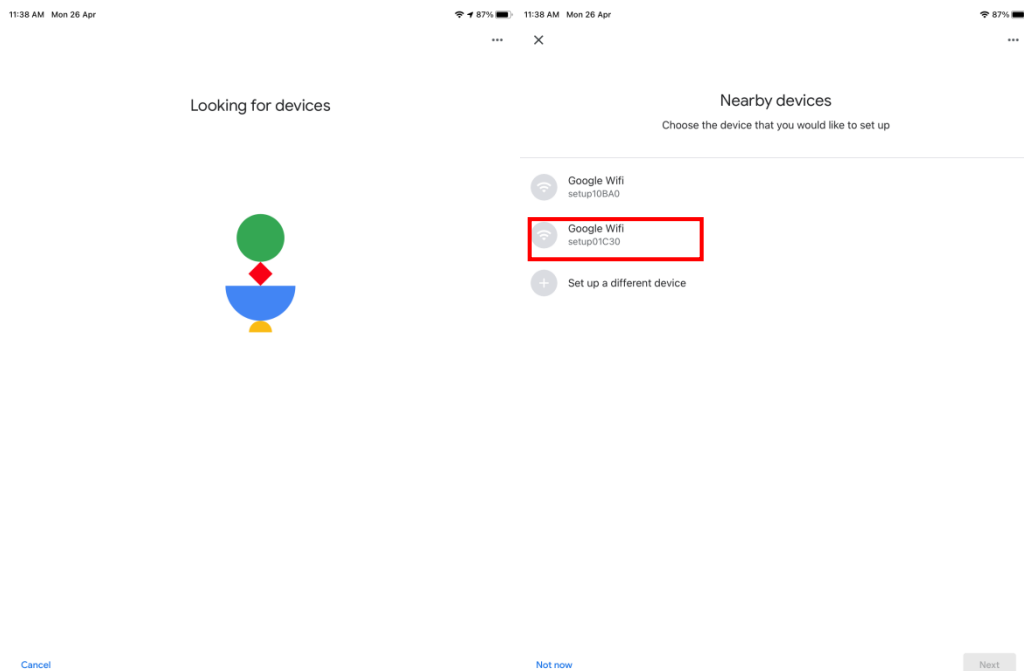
11:38 AM Mon 26 Apr

87%

•••

Looking for devices

Cancel

11:38 AM Mon 26 Apr

87%

×

•••

Nearby devices

Choose the device that you would like to set up

Google Wifi
setup10BA0

Google Wifi
setup01C30

Set up a different device

Not now

Next